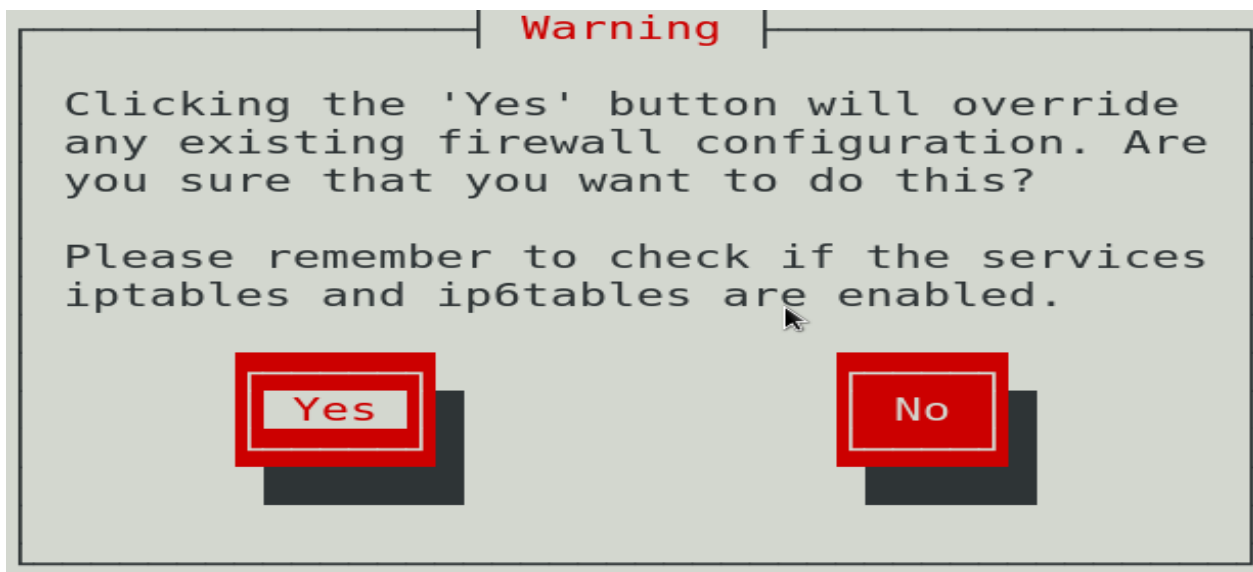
Warning

Clicking the 'Yes' button will override any existing firewall configuration. Are you sure that you want to do this?

Please remember to check if the services iptables and ip6tables are enabled.

Yes

No